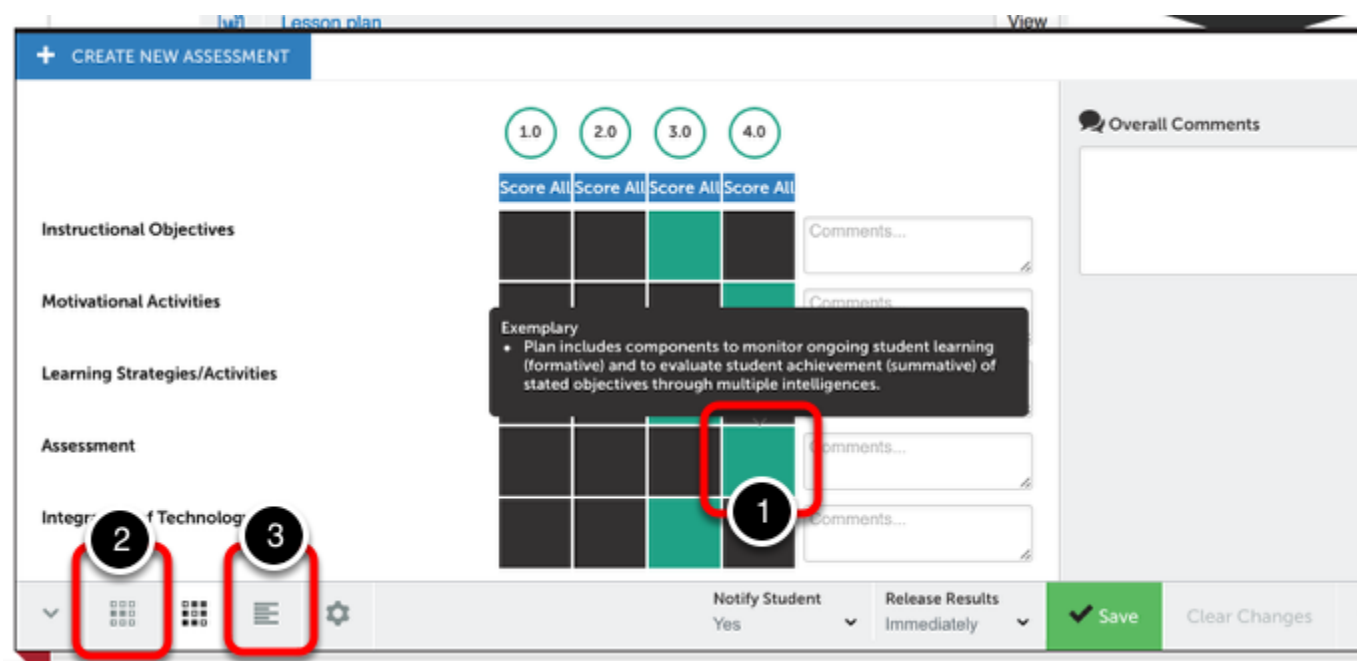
Lesson plan View

+ CREATE NEW ASSESSMENT

1.0 2.0 3.0 4.0

Score All Score All Score All Score All

Overall Comments

Instructional Objectives

Comments...

Motivational Activities

Comments...

Exemplary
• Plan includes components to monitor ongoing student learning (formative) and to evaluate student achievement (summative) of stated objectives through multiple intelligences.

Learning Strategies/Activities

Assessment

Comments...

Integr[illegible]f Technology

Comments...

1

2

3

Notify Student
Yes

Release Results
Immediately

Save

Clear Changes